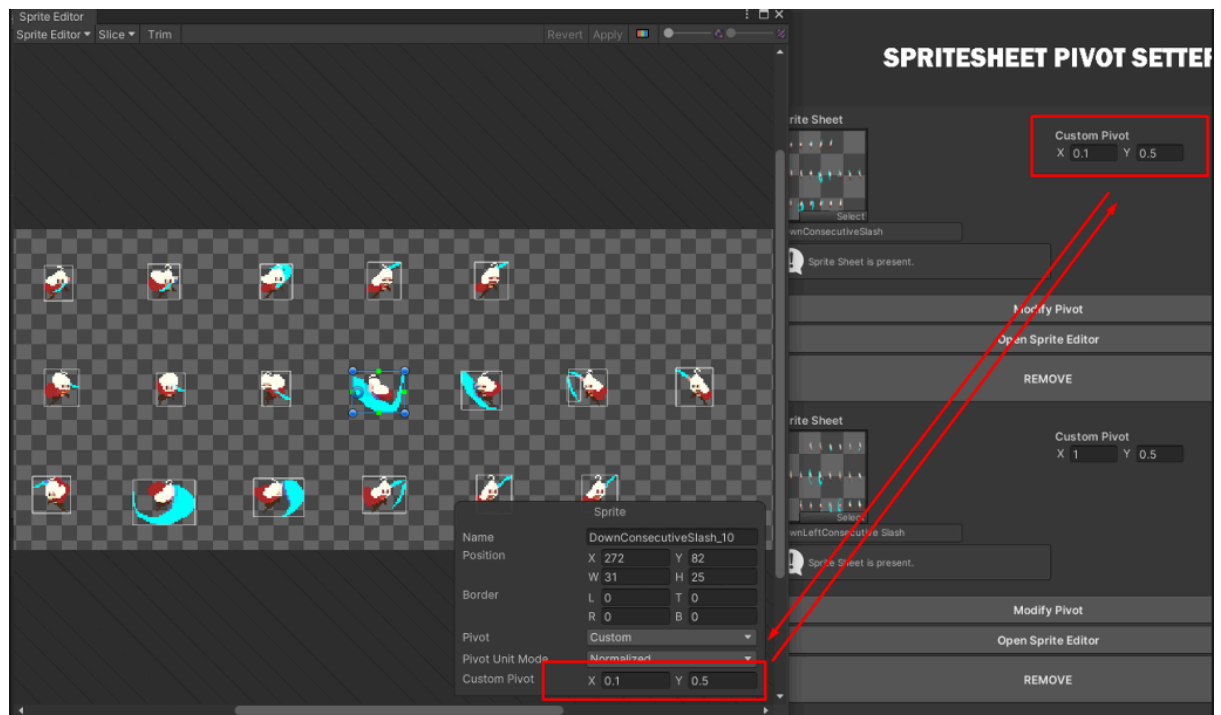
Sprite Editor

Sprite Editor ▾ Slice ▾ Trim

Revert Apply

SPRITESHEET PIVOT SETTEF

rite Sheet

Select

wnConsecutiveSlash

Sprite Sheet is present.

Custom Pivot
X 0.1 Y 0.5

Modify Pivot

Open Sprite Editor

REMOVE

rite Sheet

Select

wnLeftConsecutive Slash

Sprite Sheet is present.

Custom Pivot
X 1 Y 0.5

Modify Pivot

Open Sprite Editor

REMOVE

Sprite

| Name | DownConsecutiveSlash_10 |
|---|---|
| Position | X 272 Y 82 |
| | W 31 H 25 |
| Border | L 0 T 0 |
| | R 0 B 0 |
| Pivot | Custom |
| Pivot Unit Mode | Normalized |
| Custom Pivot | X 0.1 Y 0.5 |